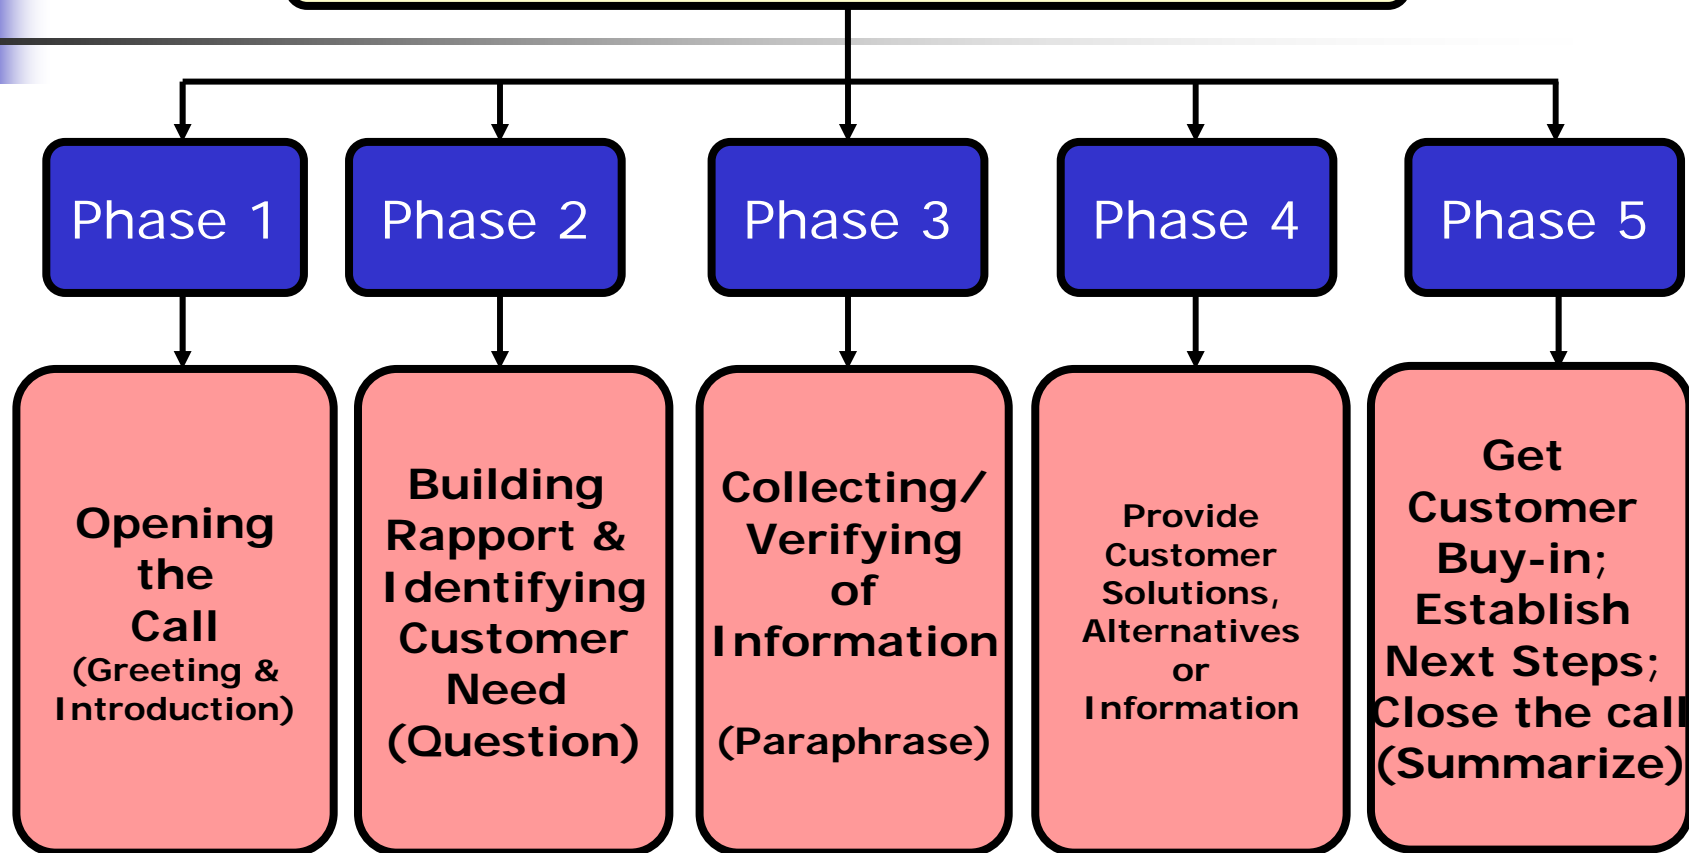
Phase 1

Phase 2

Phase 3

Phase 4

Phase 5

Opening the Call (Greeting & Introduction)

Building Rapport & Identifying Customer Need (Question)

Collecting/ Verifying of Information

(Paraphrase)

Provide Customer Solutions, Alternatives or Information

Get Customer Buy-in; Establish Next Steps; Close the call (Summarize)